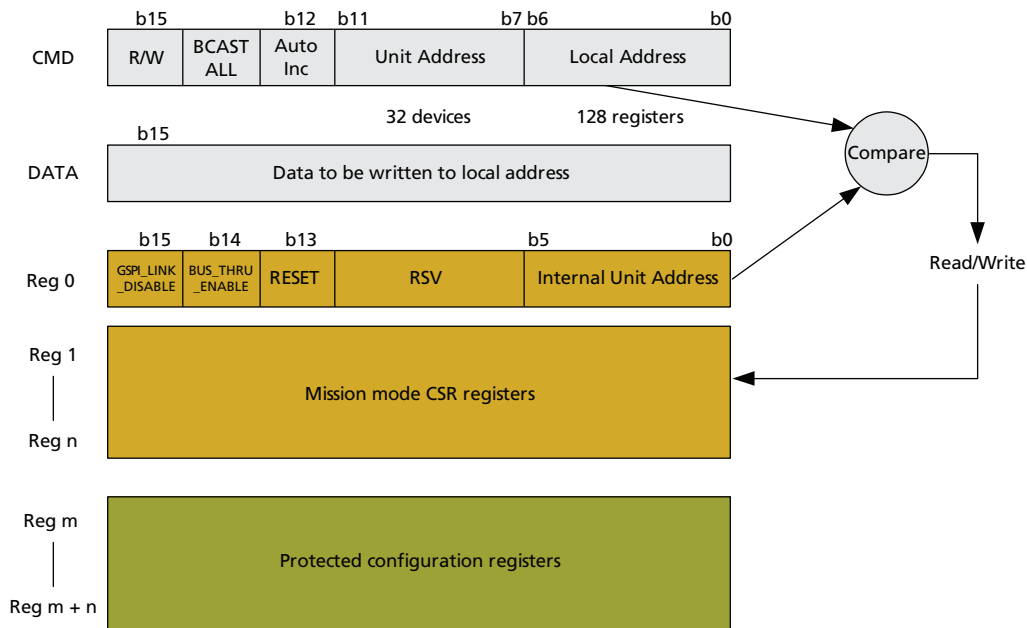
b15 b12 b11 b7 b6 b0

CMD

R/W

BCAST ALL

Auto Inc

Unit Address

Local Address

32 devices

128 registers

b15

DATA

Data to be written to local address

Compare

b15 b14 b13 b5 b0

Reg 0

GSPI_LINK _DISABLE

BUS_THRU _ENABLE

RESET

RSV

Internal Unit Address

Read/Write

Reg 1

Mission mode CSR registers

Reg n

Reg m

Protected configuration registers

Reg m + n